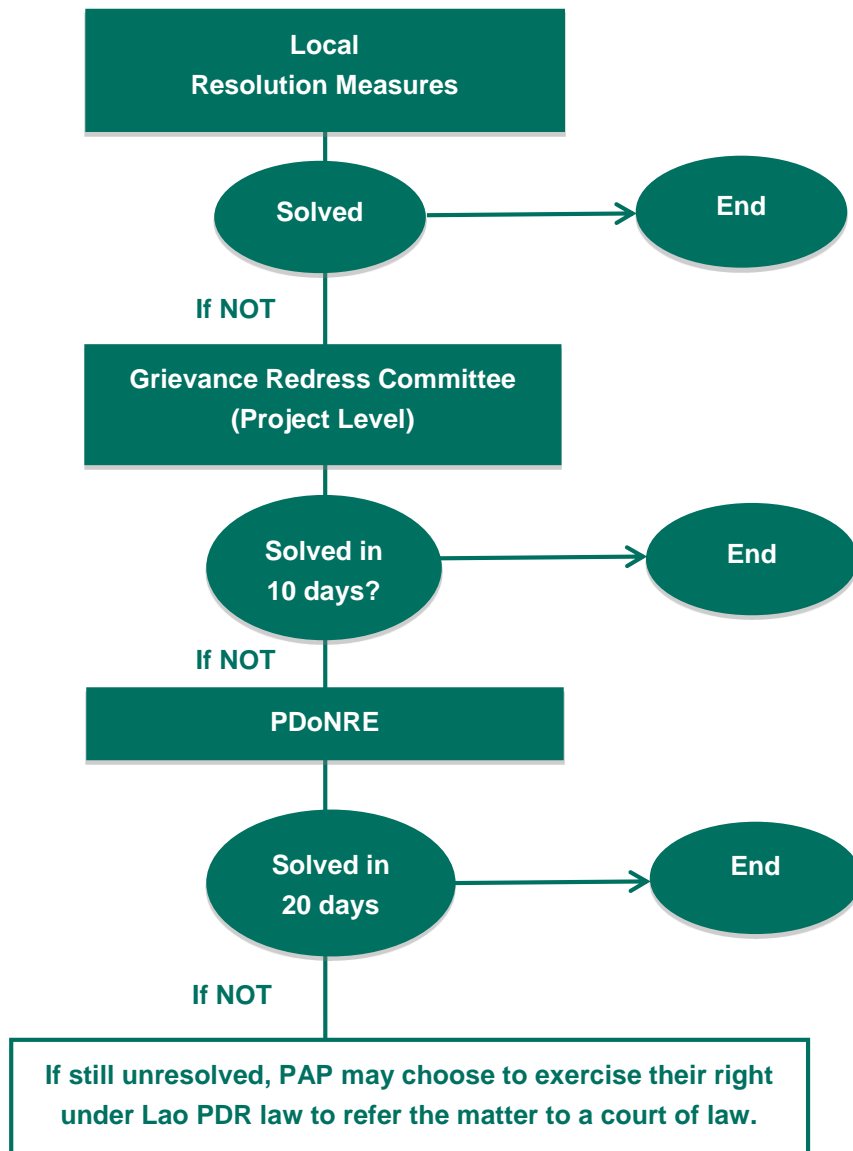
Local
Resolution Measures

Solved

End

If NOT

Grievance Redress Committee
(Project Level)

Solved in
10 days?

End

If NOT

PDoNRE

Solved in
20 days

End

If NOT

If still unresolved, PAP may choose to exercise their right under Lao PDR law to refer the matter to a court of law.